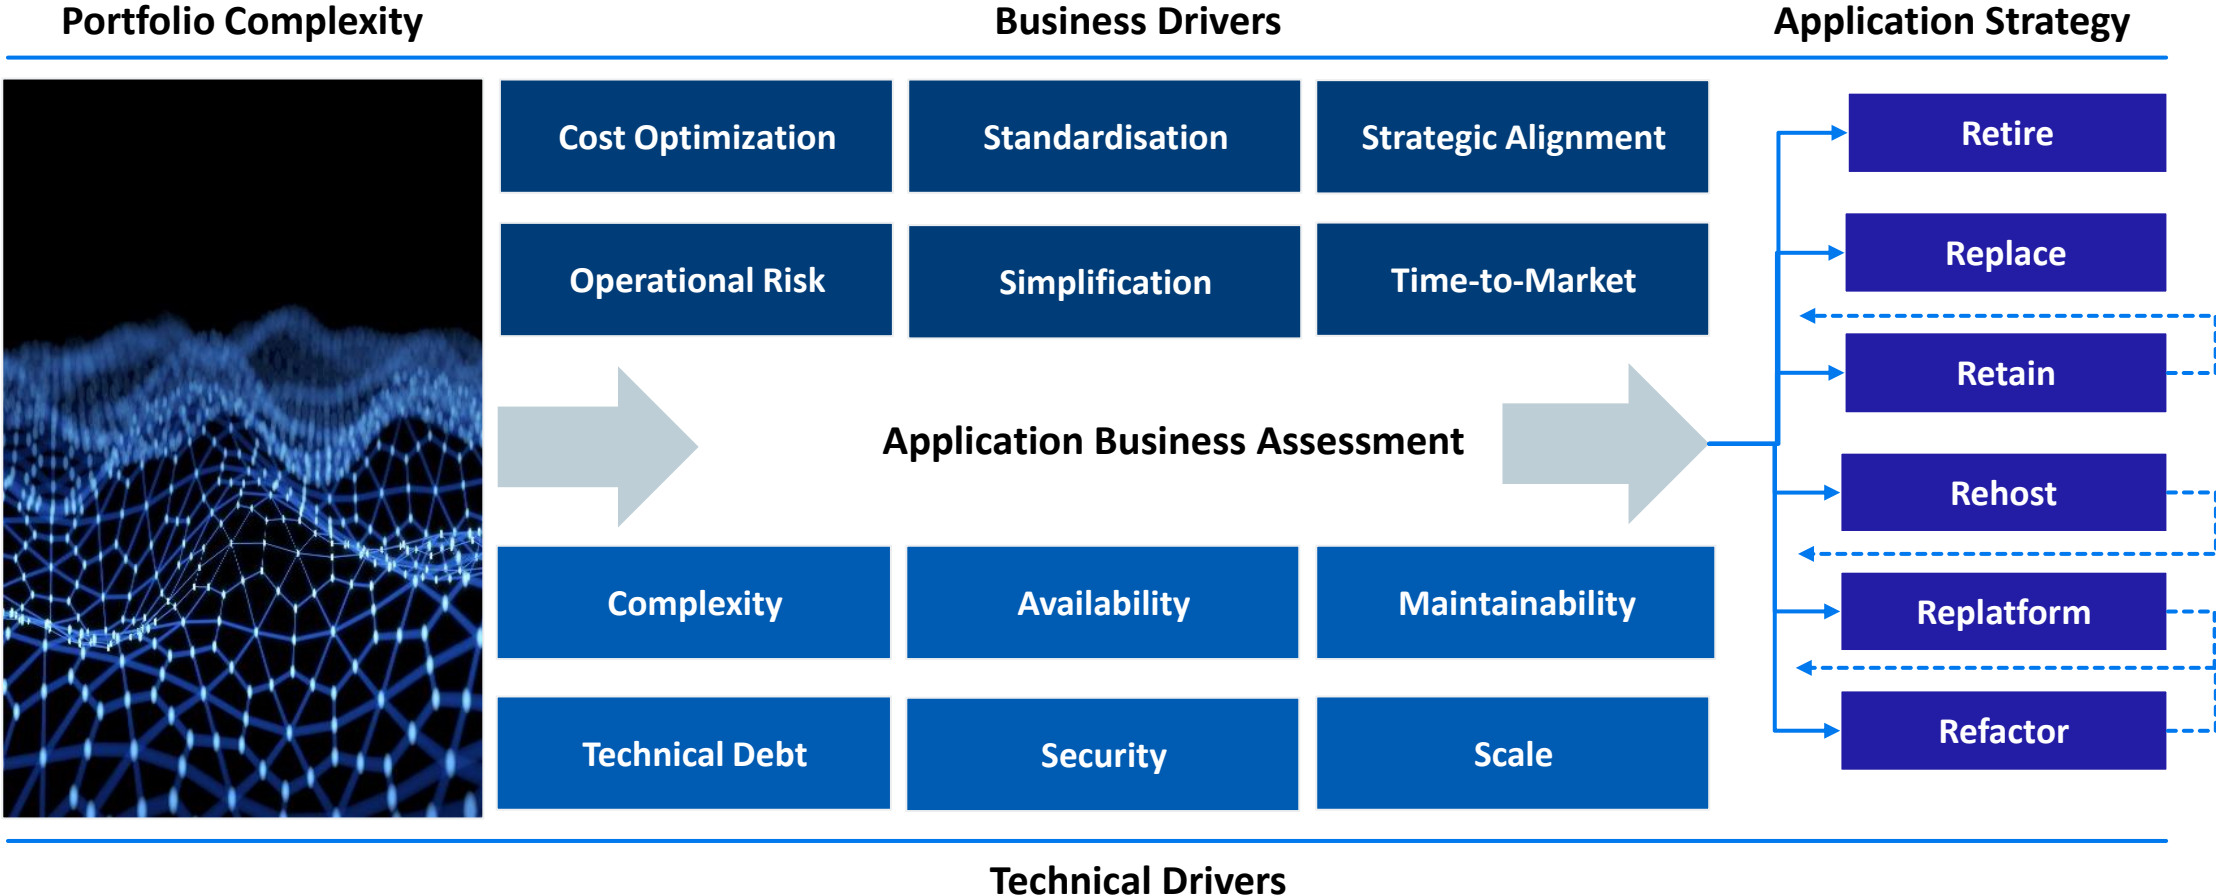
Portfolio Complexity

Business Drivers

Application Strategy

Cost Optimization

Standardisation

Strategic Alignment

Operational Risk

Simplification

Time-to-Market

Application Business Assessment

Complexity

Availability

Maintainability

Technical Debt

Security

Scale

Retire

Replace

Retain

Rehost

Replatform

Refactor

Technical Drivers